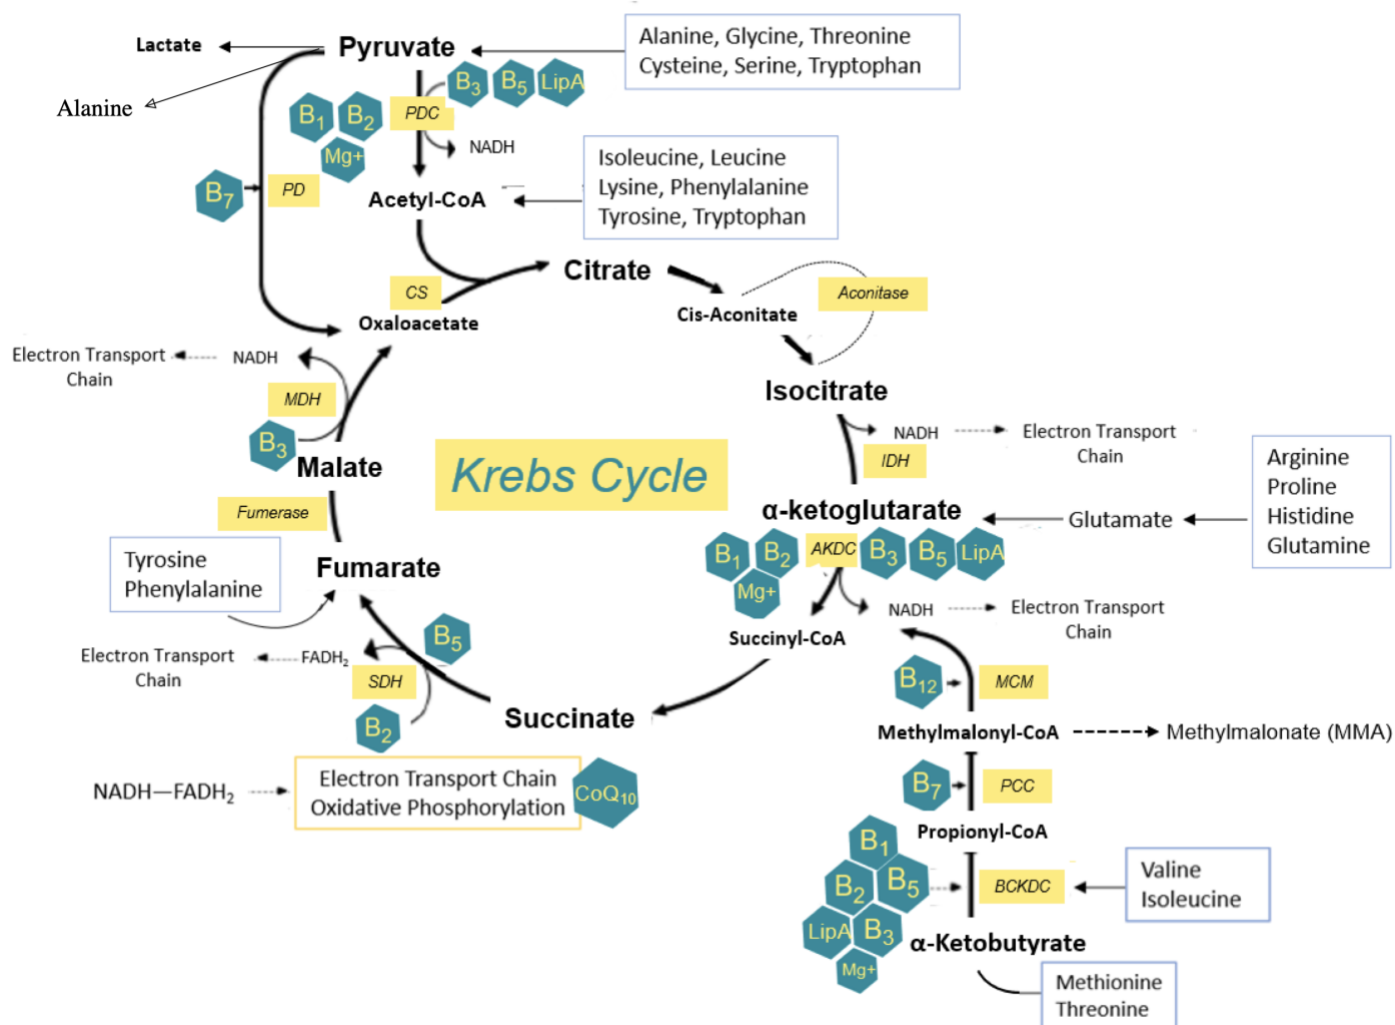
Lactate

Alanine

Pyruvate

Alanine, Glycine, Threonine
Cysteine, Serine, Tryptophan

$B_3$ $B_5$ LipA

$B_1$ $B_2$ PDC

Mg+

NADH

$B_7$ PD

Acetyl-CoA

Isoleucine, Leucine
Lysine, Phenylalanine
Tyrosine, Tryptophan

Citrate

CS

Oxaloacetate

Cis-Aconitate

Aconitase

Electron Transport Chain

NADH

MDH

$B_3$

Isocitrate

NADH

Electron Transport Chain

IDH

Malate

Krebs Cycle

Arginine
Proline
Histidine
Glutamine

Fumerase

α-ketoglutarate

Glutamate

Tyrosine
Phenylalanine

Fumarate

$B_1$ $B_2$ AKDC $B_3$ $B_5$ LipA

Mg+

NADH

Electron Transport Chain

Succinyl-CoA

Electron Transport Chain

$FADH_2$

$B_5$

SDH

$B_{12}$ MCM

$B_2$

Succinate

Methylmalonyl-CoA

Methylmalonate (MMA)

$NADH—FADH_2$

Electron Transport Chain
Oxidative Phosphorylation

$CoQ_{10}$

$B_7$ PCC

Propionyl-CoA

$B_1$

$B_2$ $B_5$

BCKDC

Valine
Isoleucine

LipA $B_3$

α-Ketobutyrate

Mg+

Methionine
Threonine